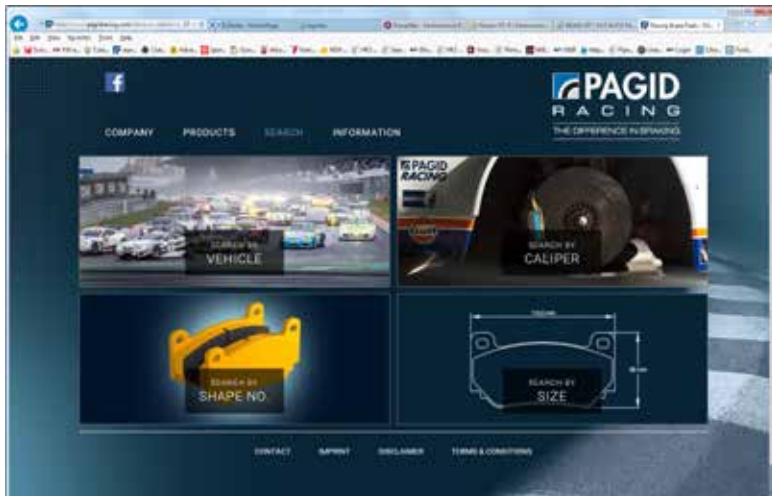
f

PAGID
RACING
THE DIFFERENCE IN BRAKING

COMPANY PRODUCTS SEARCH INFORMATION

SEARCH BY
VEHICLE

PAGID RACING

SEARCH BY
CALIPER

SEARCH BY
SHAPE NO

SEARCH BY
SIZE

CONTACT IMPRINT DISCLAIMER TERMS & CONDITIONS